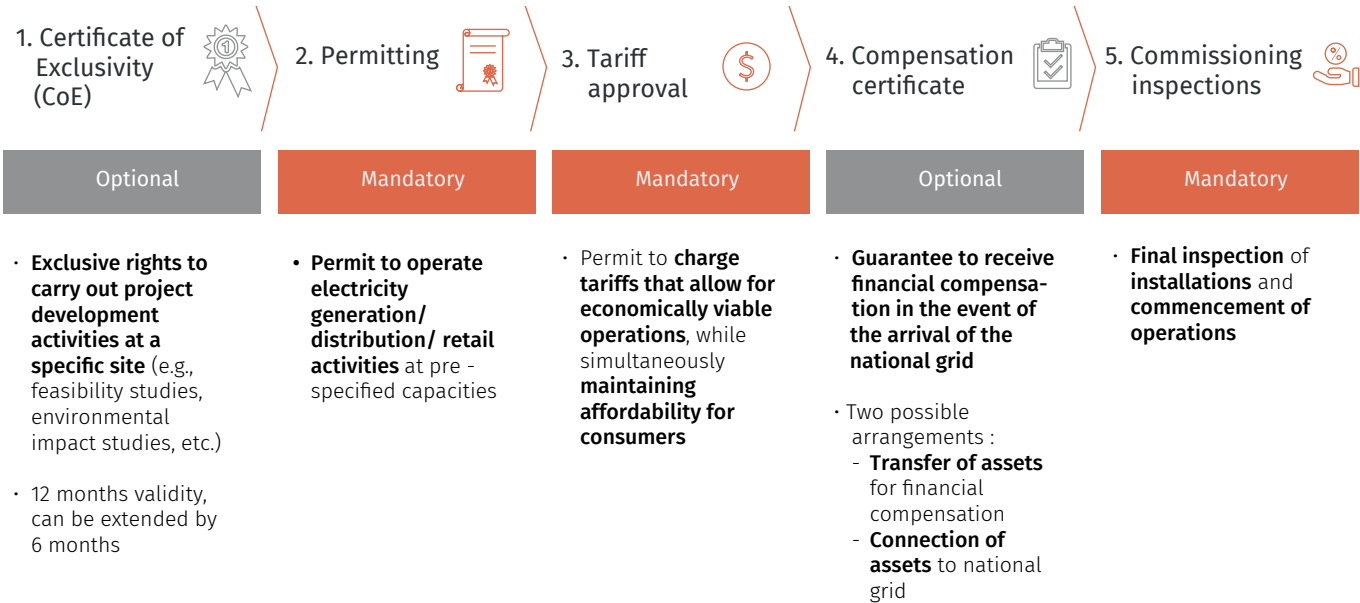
1. Certificate of Exclusivity (CoE)

Optional

• Exclusive rights to carry out project development activities at a specific site (e.g., feasibility studies, environmental impact studies, etc.)

• 12 months validity, can be extended by 6 months

2. Permitting

Mandatory

• Permit to operate electricity generation/ distribution/ retail activities at pre - specified capacities

3. Tariff approval

Mandatory

• Permit to charge tariffs that allow for economically viable operations, while simultaneously maintaining affordability for consumers

4. Compensation certificate

Optional

• Guarantee to receive financial compensation in the event of the arrival of the national grid

• Two possible arrangements :
- Transfer of assets for financial compensation
- Connection of assets to national grid

5. Commissioning inspections

Mandatory

• Final inspection of installations and commencement of operations